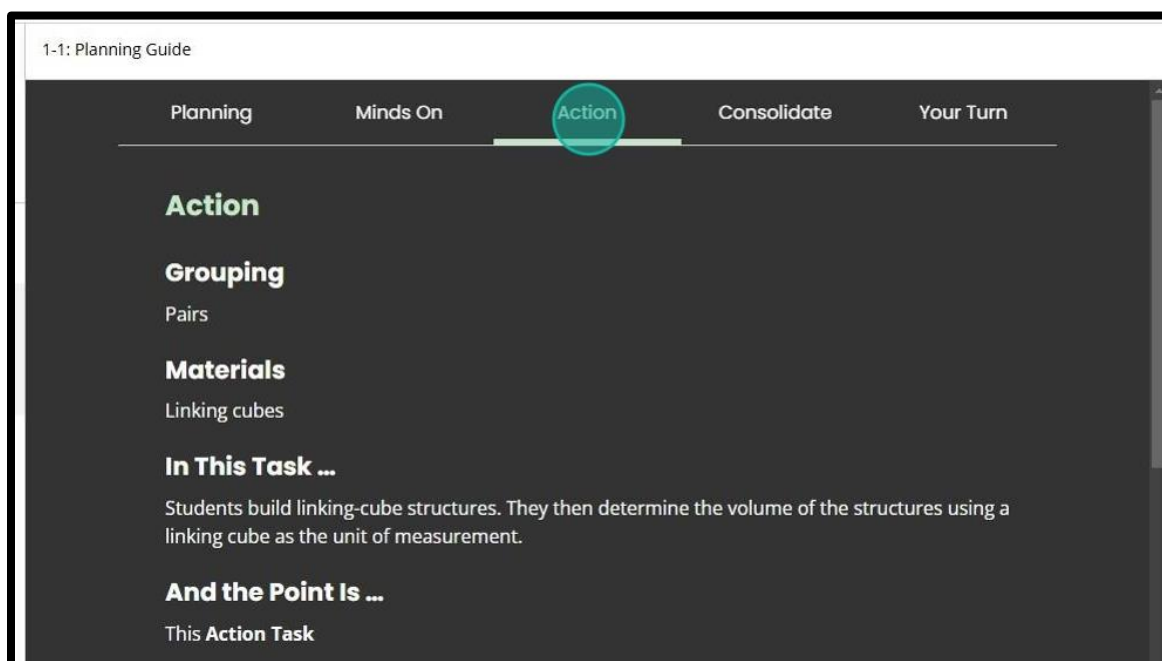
1-1: Planning Guide

Planning Minds On Action Consolidate Your Turn

Action

Grouping

Pairs

Materials

Linking cubes

In This Task ...

Students build linking-cube structures. They then determine the volume of the structures using a linking cube as the unit of measurement.

And the Point Is ...

This **Action Task**